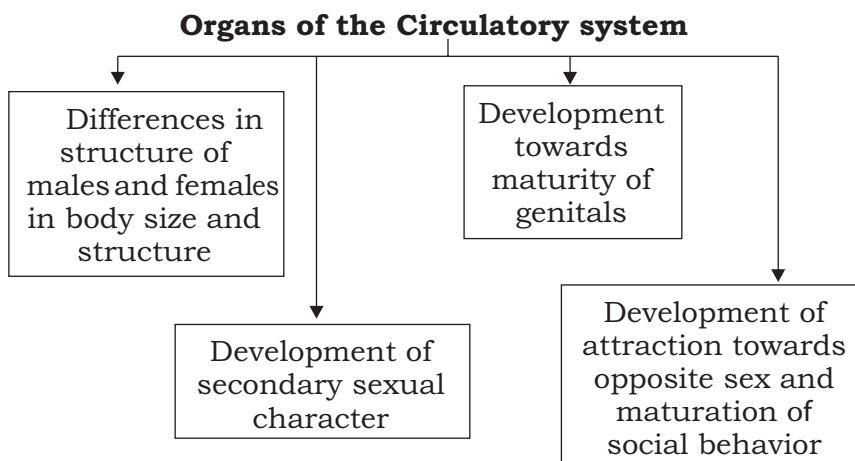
**Organs of the Circulatory system**

Differences in structure of males and females in body size and structure

Development of secondary sexual character

Development towards maturity of genitals

Development of attraction towards opposite sex and maturation of social behavior